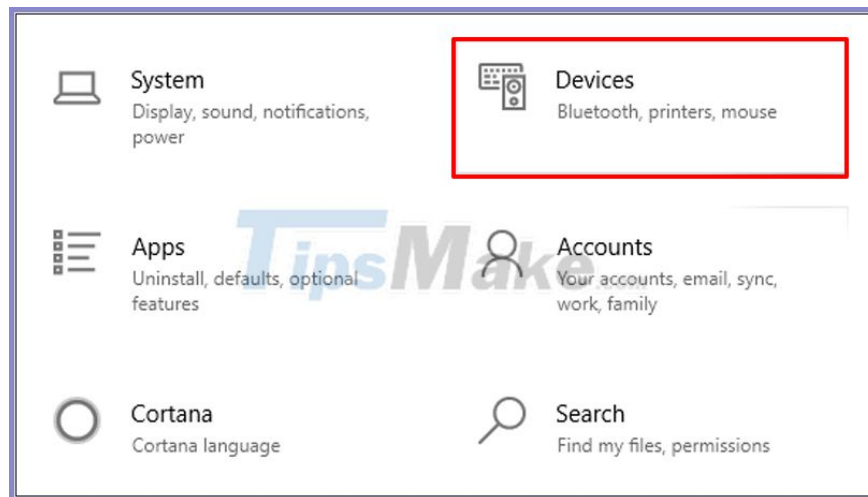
System
Display, sound, notifications, power

Devices
Bluetooth, printers, mouse

Apps
Uninstall, defaults, optional features

Accounts
Your accounts, email, sync, work, family

Cortana
Cortana language

Search
Find my files, permissions

TipsMake